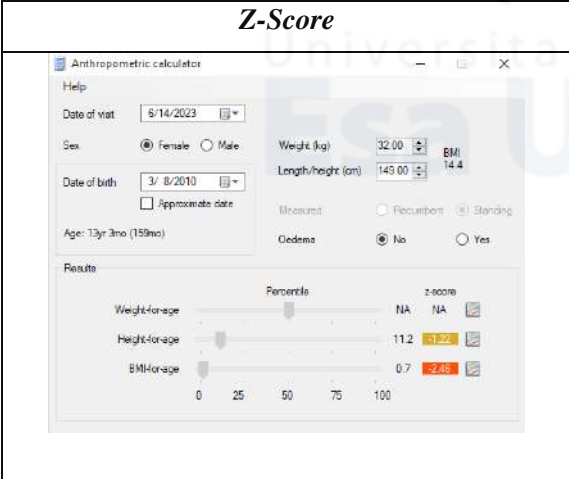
Z-Score

Universita

Anthropometric calculator

Help

Date of visit 6/14/2023

Sex Female Male

Date of birth 3/ 8/2010

Approximate date

Age: 13yr 3mo (159mo)

Weight (kg) 32.00

Length/height (cm) 149.00

BMI 14.4

Measured Recumbent Standing

Oedema No Yes

Results

Percentile

z-score

Weight-for-age NA NA

Height-for-age 11.2 -1.22

BMI-for-age 0.7 -2.46

0 25 50 75 100